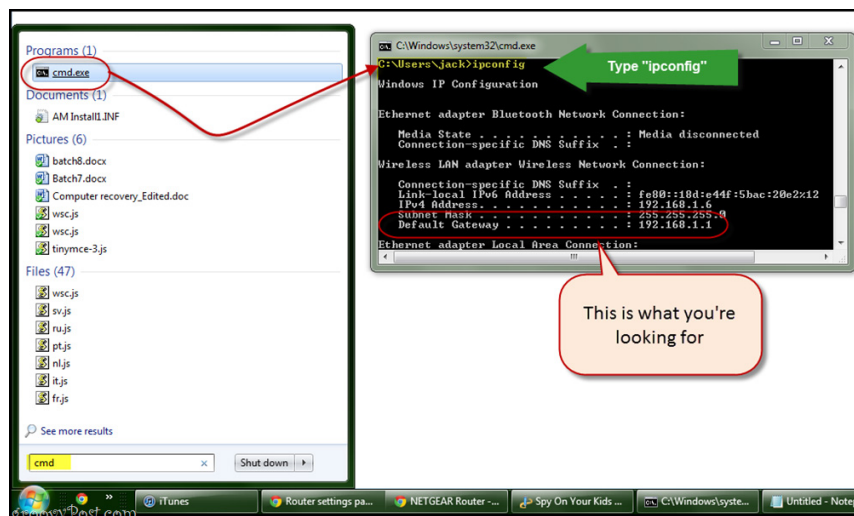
Programs (1)

cmd.exe

Documents (1)

AM Install1.INF

Pictures (6)

batch8.docx

Batch7.docx

Computer recovery_Edited.doc

wsc.js

wsc.js

tinymce-3.js

Files (47)

wsc.js

sv.js

ru.js

pt.js

nl.js

it.js

fr.js

See more results

cmd

Shut down

C:\Windows\system32\cmd.exe

C:\Users\jack>ipconfig

Type "ipconfig"

Windows IP Configuration

Ethernet adapter Bluetooth Network Connection:

Media State . . . . . . . . . . . : Media disconnected
Connection-specific DNS Suffix . :

Wireless LAN adapter Wireless Network Connection:

Connection-specific DNS Suffix . :
Link-local IPv6 Address . . . . . : fe80::18d:e44f:5bac:20e2%12
IPv4 Address. . . . . . . . . . . : 192.168.1.6
Subnet Mask . . . . . . . . . . . : 255.255.255.0
Default Gateway . . . . . . . . . : 192.168.1.1

Ethernet adapter Local Area Connection:

This is what you're looking for

iTunes

Router settings pa...

NETGEAR Router -...

Spy On Your Kids ...

C:\Windows\syste...

Untitled - Note

groovyPost.com